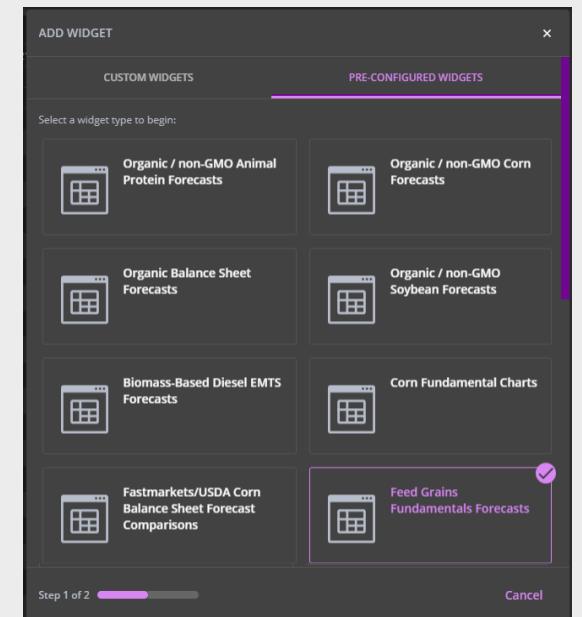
ADD WIDGET ×

CUSTOM WIDGETS

PRE-CONFIGURED WIDGETS

Select a widget type to begin:

Organic / non-GMO Animal Protein Forecasts

Organic / non-GMO Corn Forecasts

Organic Balance Sheet Forecasts

Organic / non-GMO Soybean Forecasts

Biomass-Based Diesel EMTS Forecasts

Corn Fundamental Charts

Fastmarkets/USDA Corn Balance Sheet Forecast Comparisons

Feed Grains Fundamentals Forecasts

Step 1 of 2

Cancel